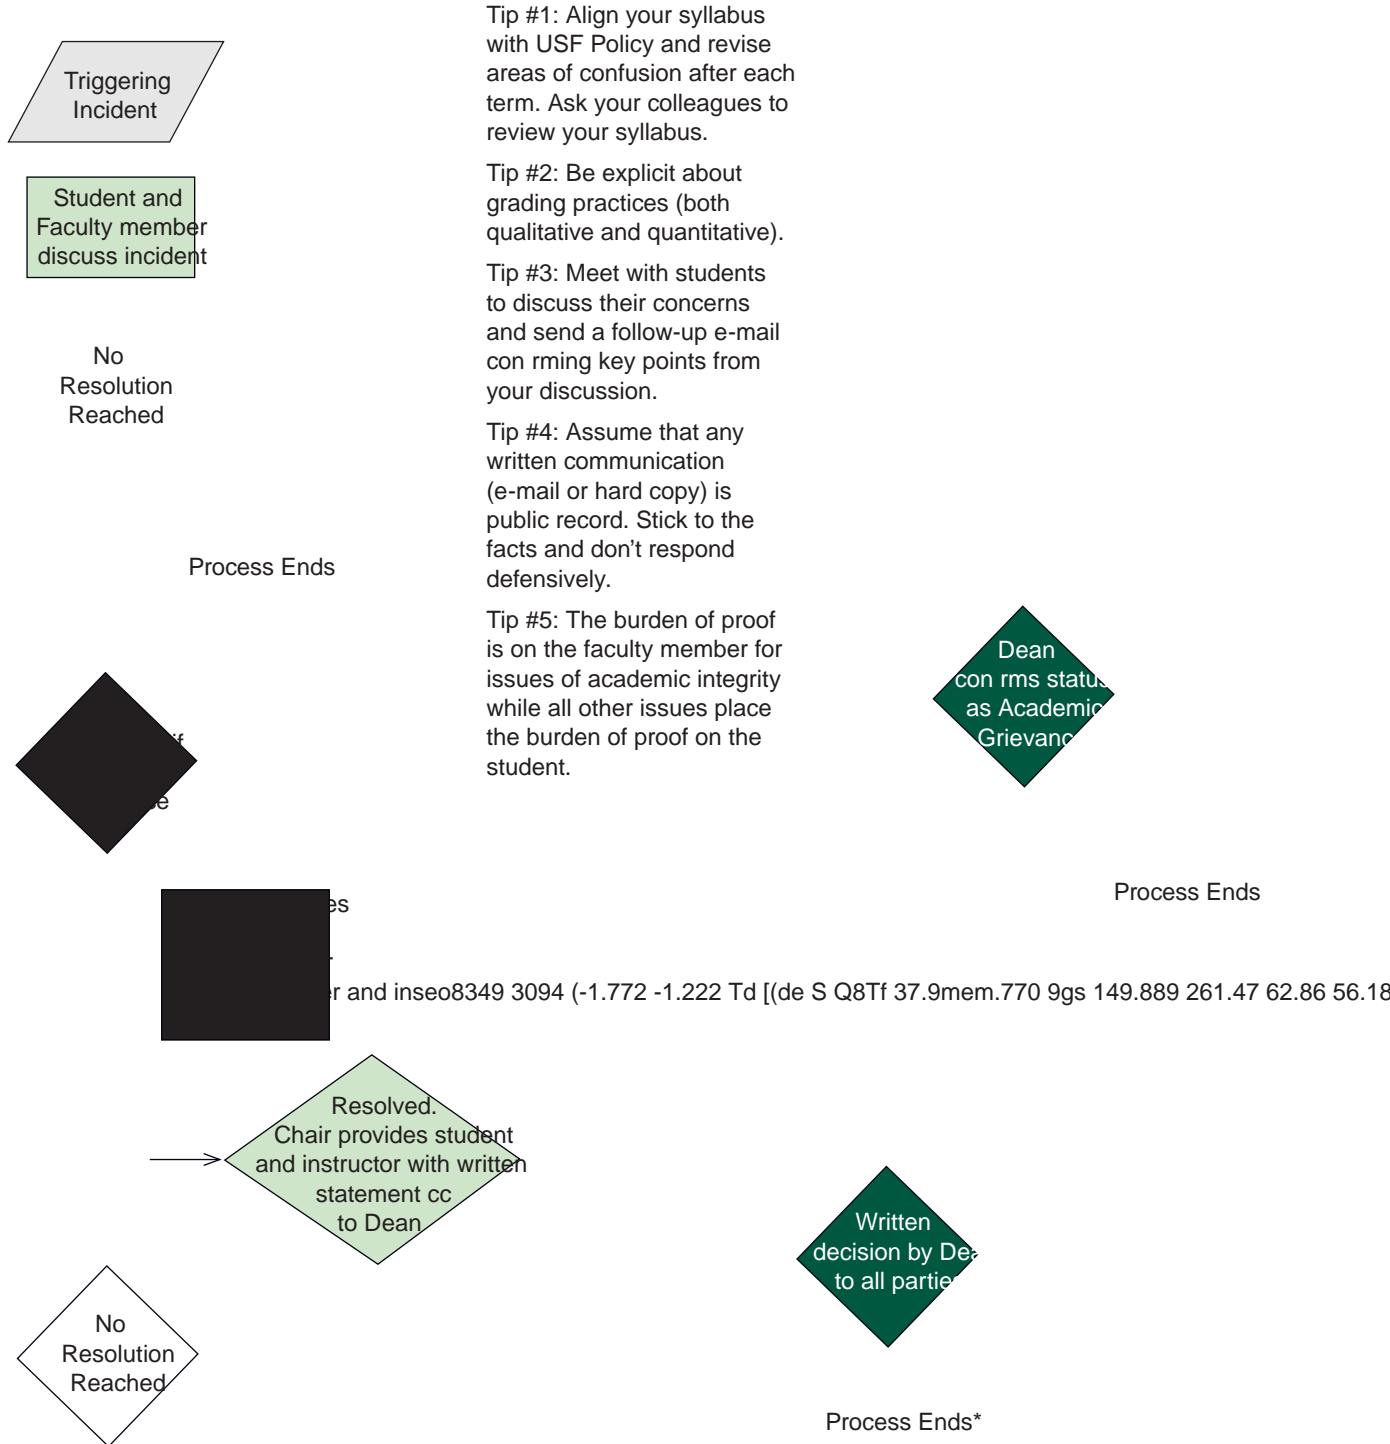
Triggering Incident

Student and Faculty member discuss incident

No Resolution Reached

Process Ends

Tip #1: Align your syllabus with USF Policy and revise areas of confusion after each term. Ask your colleagues to review your syllabus.

Tip #2: Be explicit about grading practices (both qualitative and quantitative).

Tip #3: Meet with students to discuss their concerns and send a follow-up e-mail con rming key points from your discussion.

Tip #4: Assume that any written communication (e-mail or hard copy) is public record. Stick to the facts and don't respond defensively.

Tip #5: The burden of proof is on the faculty member for issues of academic integrity while all other issues place the burden of proof on the student.

Dean con rms status as Academic Grievance

if

e

es

Process Ends

r and inseo8349 3094 (-1.772 -1.222 Td [(de S Q8Tf 37.9mem.770 9gs 149.889 261.47 62.86 56.18

Resolved. Chair provides student and instructor with written statement cc to Dean

Written decision by Dea to all partie

No Resolution Reached

Process Ends*